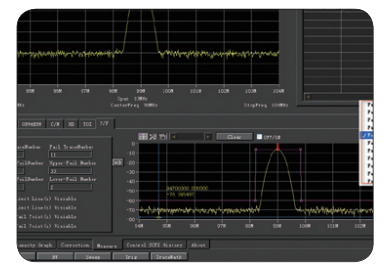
Span 10MHz
CenterFreq 99MHz
StopFreq 104MHz

OPMAIN C/N BW TOI T/F

Fail TraceNumber
Upper Fail Number
Lower Fail Number

Line(s) Visible
Line(s) Visible
Point(s) Visible
Point(s) Visible

Close
OFF/ON

10
0
-10
-20
-30
-40
-50
-60
-70
-80

98700000.000000

94M 95M 96M 97M 98M 99M 100M 101M 102M 103M 104M

Capacity Graph Correction Measure Control SCPI History About